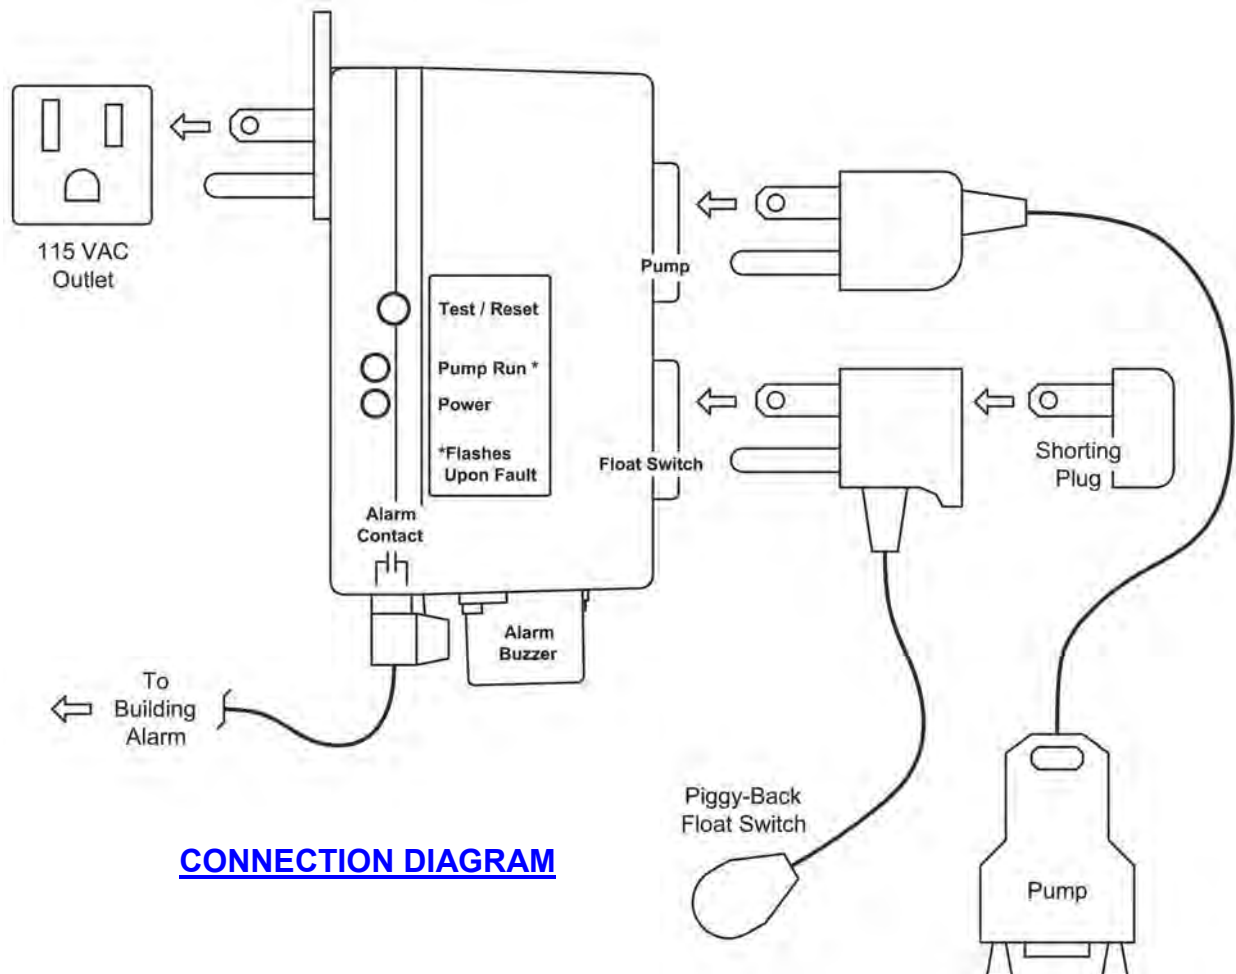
115 VAC Outlet

Test / Reset

Pump Run *

Power

*Flashes Upon Fault

Pump

Float Switch

Shorting Plug

Alarm Contact

Alarm Buzzer

To Building Alarm

Piggy-Back Float Switch

CONNECTION DIAGRAM

Pump